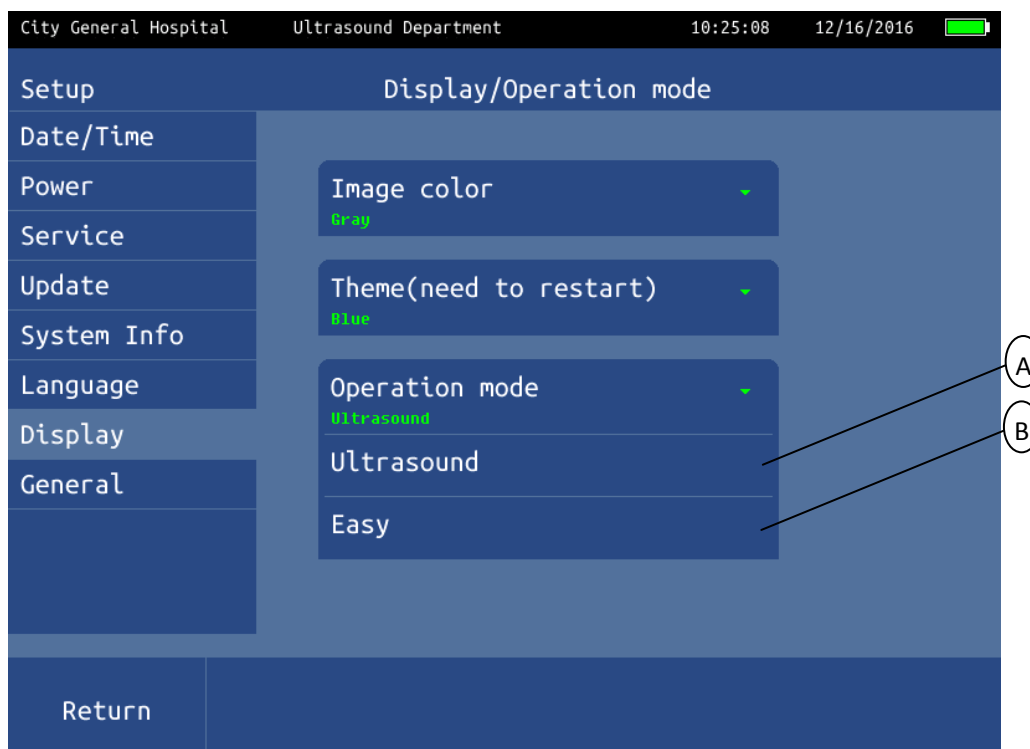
City General Hospital Ultrasound Department 10:25:08 12/16/2016

Setup

Display/Operation mode

Date/Time
Power
Service
Update
System Info
Language
Display
General

Image color
Gray

Theme(need to restart)
Blue

Operation mode
Ultrasound

Ultrasound

Easy

A

B

Return